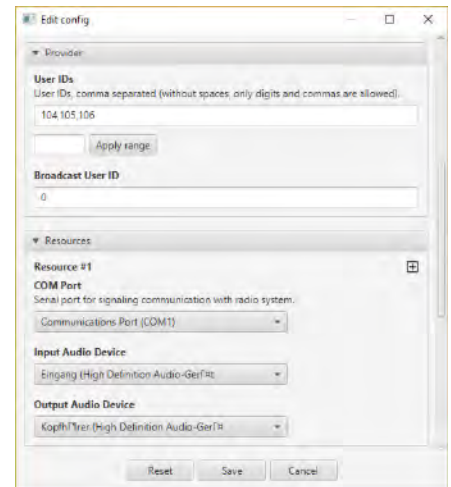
Edit config

▾ Provider

User IDs
User IDs, comma separated (without spaces, only digits and commas are allowed).

104,105,106

Apply range

Broadcast User ID

0

▾ Resources

Resource #1

COM Port
Serial port for signaling communication with radio system.

Communications Port (COM1)

Input Audio Device

Eingang (High Definition Audio-GerГ¤t

Output Audio Device

KopfhГ¶rer (High Definition Audio-GerГ¤t

Reset Save Cancel